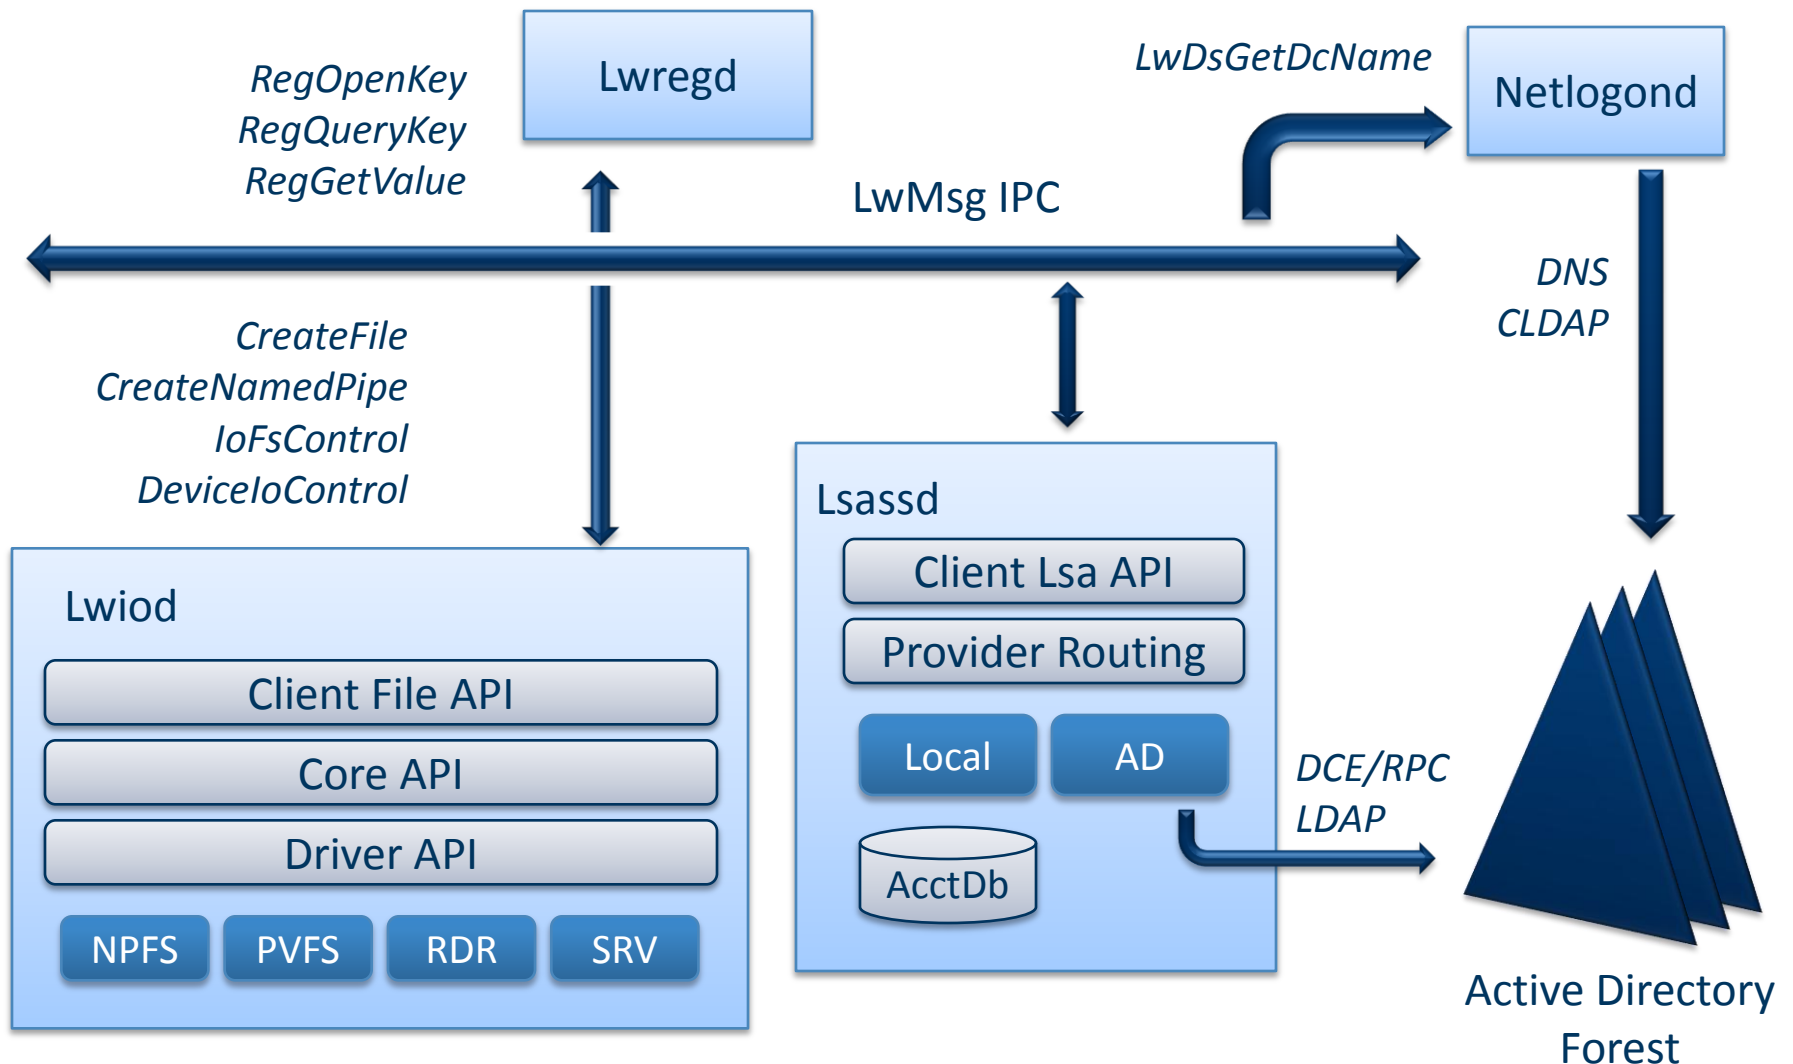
RegOpenKey
RegQueryKey
RegGetValue

Lwregd

LwDsGetDcName

Netlogond

LwMsg IPC

DNS
CLDAP

CreateFile
CreateNamedPipe
IoFsControl
DeviceIoControl

Lsassd

Client Lsa API

Provider Routing

Local

AD

AcctDb

DCE/RPC
LDAP

Lwiod

Client File API

Core API

Driver API

NPFS

PVFS

RDR

SRV

Active Directory Forest